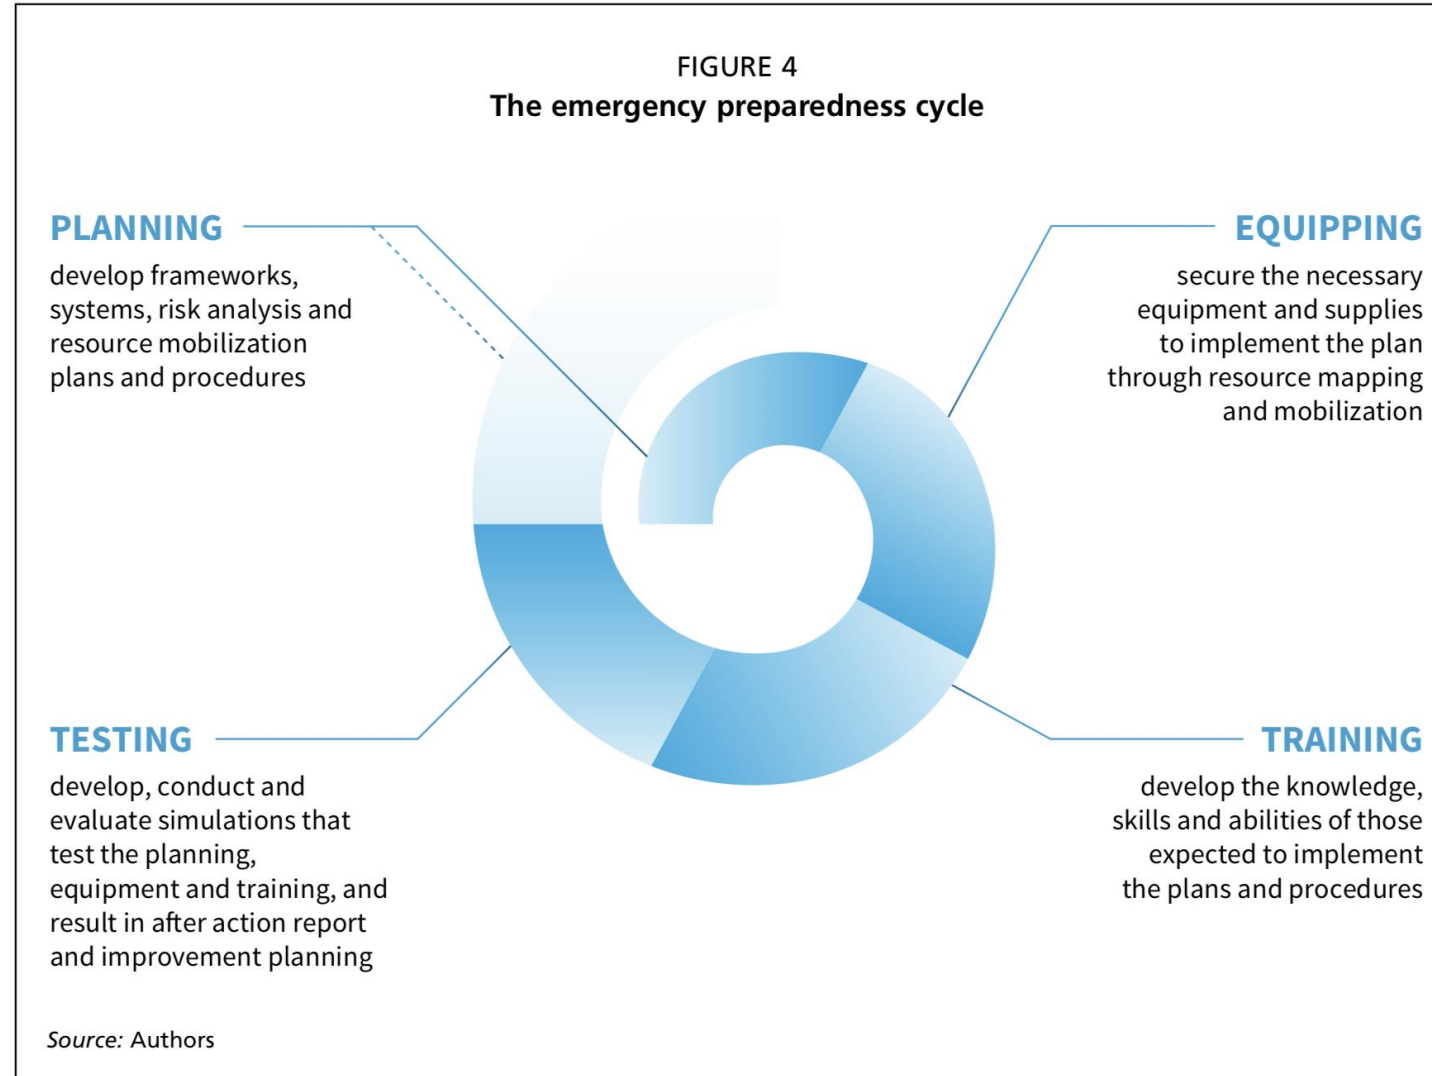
FIGURE 4
The emergency preparedness cycle

PLANNING
develop frameworks, systems, risk analysis and resource mobilization plans and procedures

EQUIPPING
secure the necessary equipment and supplies to implement the plan through resource mapping and mobilization

TESTING
develop, conduct and evaluate simulations that test the planning, equipment and training, and result in after action report and improvement planning

TRAINING
develop the knowledge, skills and abilities of those expected to implement the plans and procedures

Source: Authors